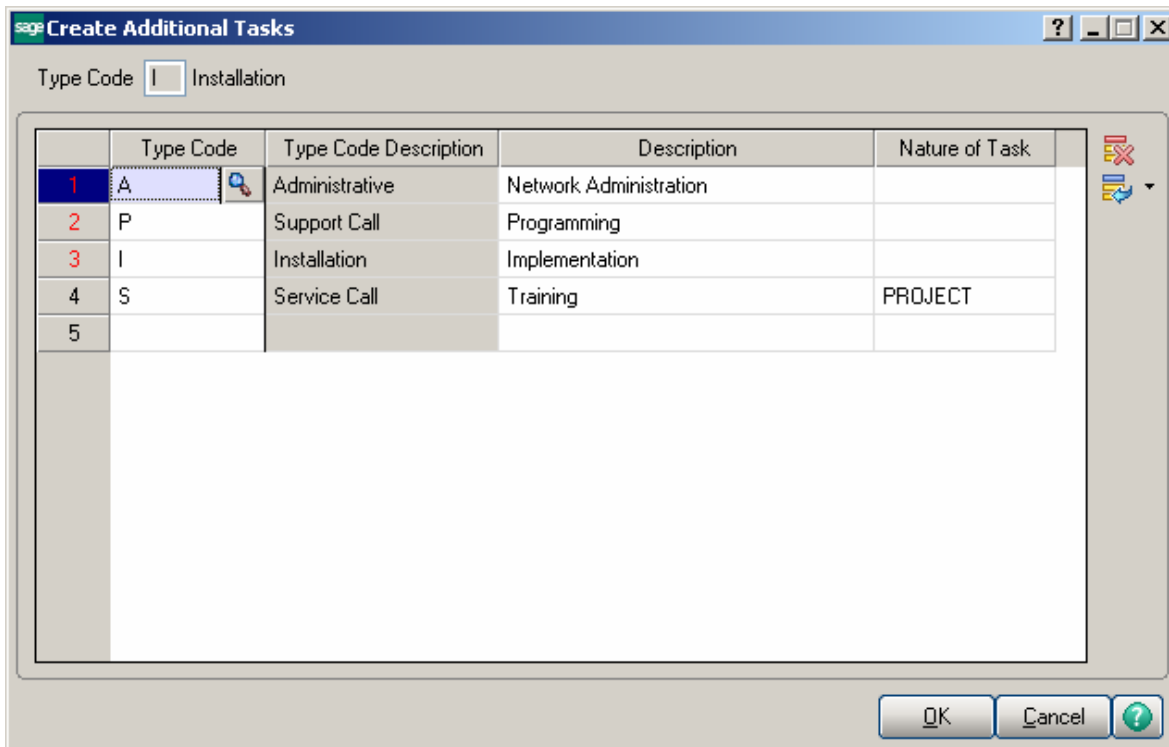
sage Create Additional Tasks

Type Code I Installation

| | Type Code | Type Code Description | Description | Nature of Task |
|---|---|---|---|---|
| 1 | A | Administrative | Network Administration | |
| 2 | P | Support Call | Programming | |
| 3 | I | Installation | Implementation | |
| 4 | S | Service Call | Training | PROJECT |
| 5 | | | | |

OK Cancel